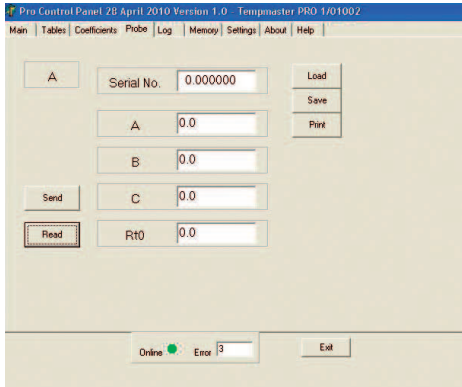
Pro Control Panel 28 April 2010 Version 1.0 Tempmaster PRO 1/01002

Main | Tables | Coefficients | Probe | Log | Memory | Settings | About | Help

A

Serial No. 0.000000

Load

Save

Print

A 0.0

B 0.0

Send

C 0.0

Read

Rt0 0.0

Online Error 3

Exit